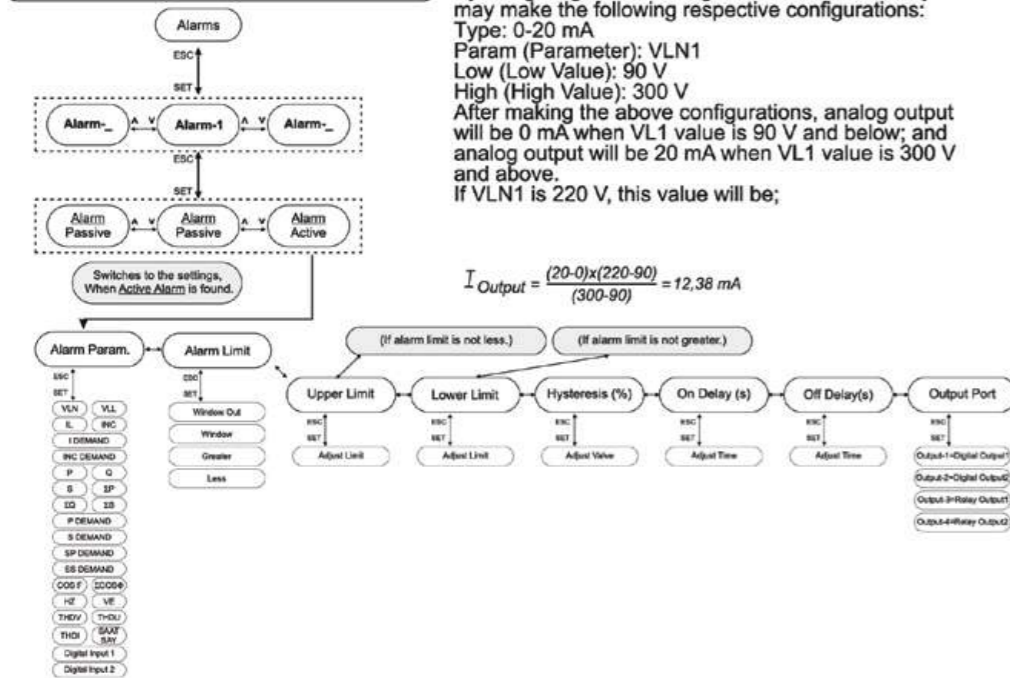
Alarms

ESC
SET

Alarm-_ Alarm-1 Alarm-_

ESC
SET

Alarm Passive Alarm Passive Alarm Active

Switches to the settings, When Active Alarm is found.

may make the following respective configurations:
Type: 0-20 mA
Param (Parameter): VLN1
Low (Low Value): 90 V
High (High Value): 300 V
After making the above configurations, analog output will be 0 mA when VL1 value is 90 V and below; and analog output will be 20 mA when VL1 value is 300 V and above.
If VLN1 is 220 V, this value will be;

$I_{Output} = \frac{(20-0)x(220-90)}{(300-90)} = 12,38 \ mA$

Alarm Param.

ESC
SET

VLN VLL
IL INC
I DEMAND
INC DEMAND
P Q
S ΣP
ΣQ ΣS
P DEMAND
S DEMAND
SP DEMAND
ΣS DEMAND
COS F ΣCOSΦ
HZ VE
THDV THDU
THDI SAAT SAY
Digital Input 1
Digital Input 2

Alarm Limit

ESC
SET

Window Out
Window
Greater
Less

(If alarm limit is not less.)
(If alarm limit is not greater.)

Upper Limit
ESC
SET
Adjust Limit

Lower Limit
ESC
SET
Adjust Limit

Hysteresis (%)
ESC
SET
Adjust Value

On Delay (s)
ESC
SET
Adjust Time

Off Delay(s)
ESC
SET
Adjust Time

Output Port
ESC
SET
Output-1=Digital Output1
Output-2=Digital Output2
Output-3=Relay Output1
Output-4=Relay Output2